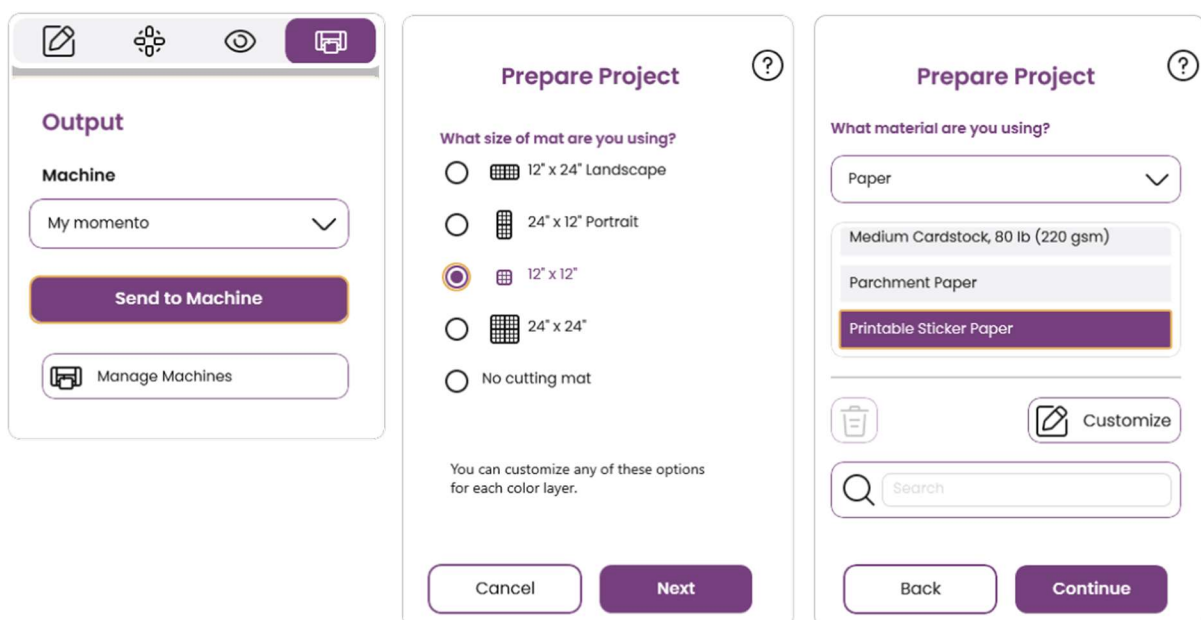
Output

Machine

My momento

Send to Machine

Manage Machines

Prepare Project

?

What size of mat are you using?

12" x 24" Landscape

24" x 12" Portrait

12" x 12"

24" x 24"

No cutting mat

You can customize any of these options for each color layer.

Cancel

Next

Prepare Project

?

What material are you using?

Paper

Medium Cardstock, 80 lb (220 gsm)

Parchment Paper

Printable Sticker Paper

Customize

Search

Back

Continue